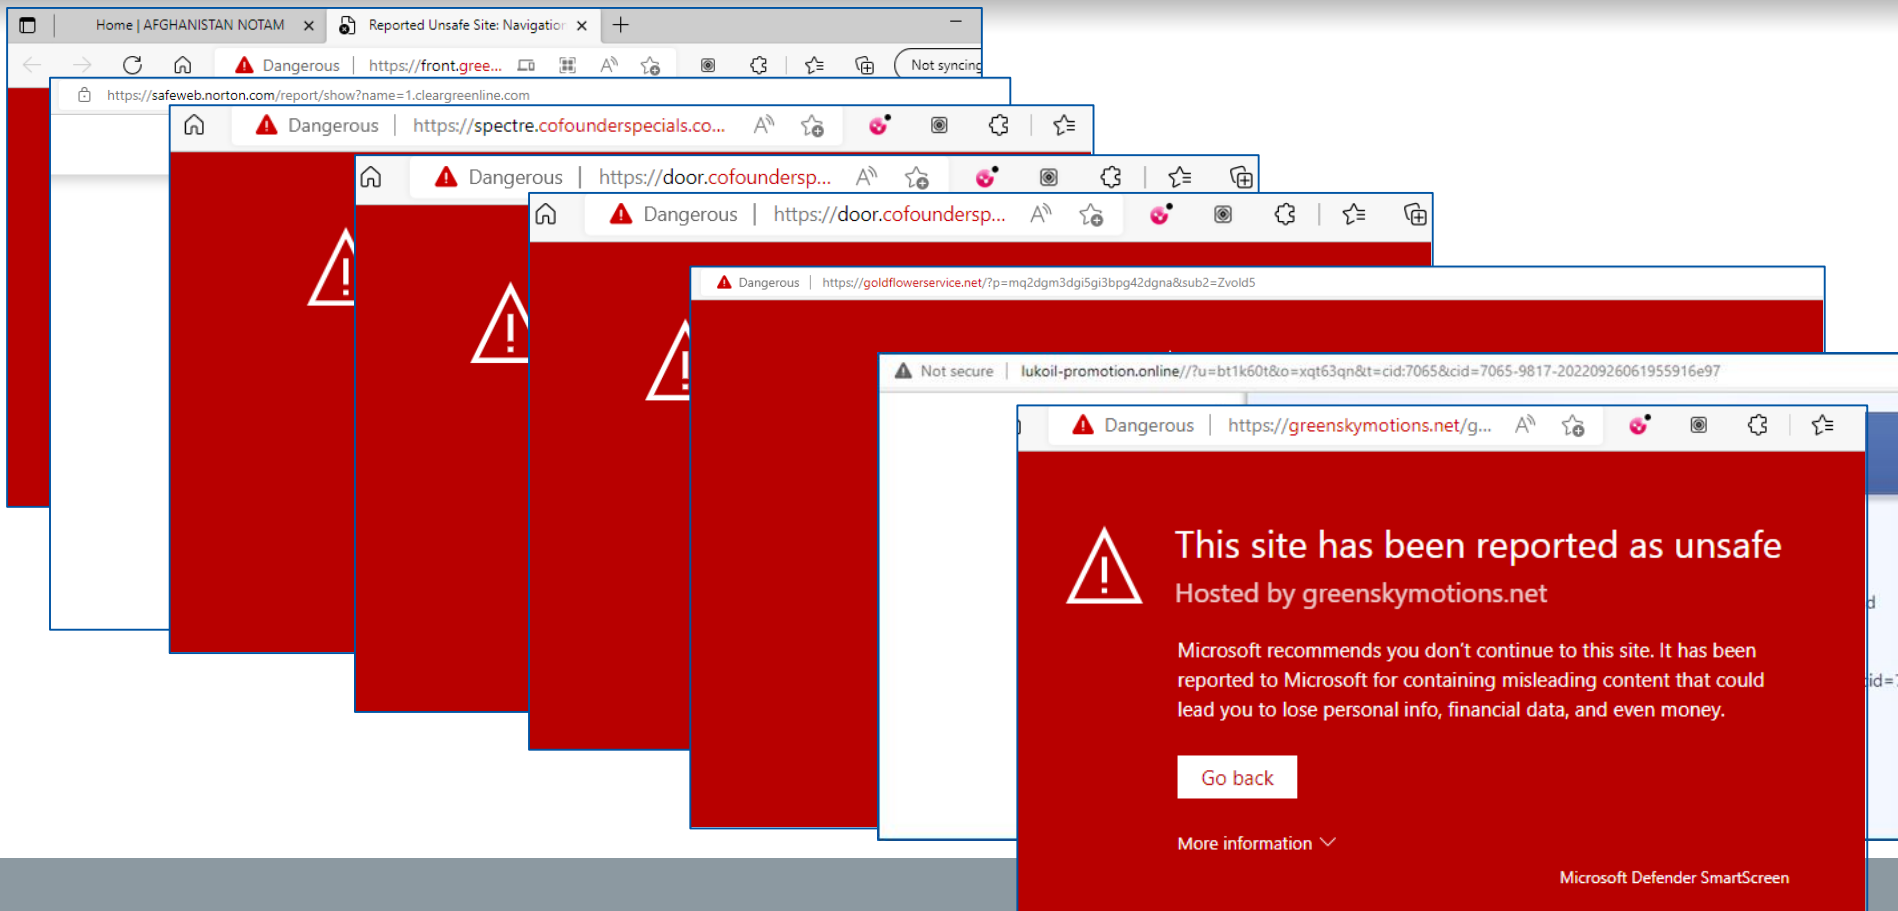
Home | AFGHANISTAN NOTAM

Reported Unsafe Site: Navigatior

Dangerous | https://front.gree...

Not syncing

https://safeweb.norton.com/report/show?name=1.cleargreenline.com

Dangerous | https://spectre.cofounderspecials.co...

Dangerous | https://door.cofoundersp...

Dangerous | https://door.cofoundersp...

Dangerous | https://goldflowerservice.net/?p=mq2dgm3dgi5gi3bpg42dgna&sub2=Zvold5

Not secure | lukoil-promotion.online//?u=bt1k60t&o=xqt63qn&t=cid:7065&cid=7065-9817-20220926061955916e97

Dangerous | https://greenskymotions.net/g...

This site has been reported as unsafe

Hosted by greenskymotions.net

Microsoft recommends you don't continue to this site. It has been reported to Microsoft for containing misleading content that could lead you to lose personal info, financial data, and even money.

Go back

More information

Microsoft Defender SmartScreen